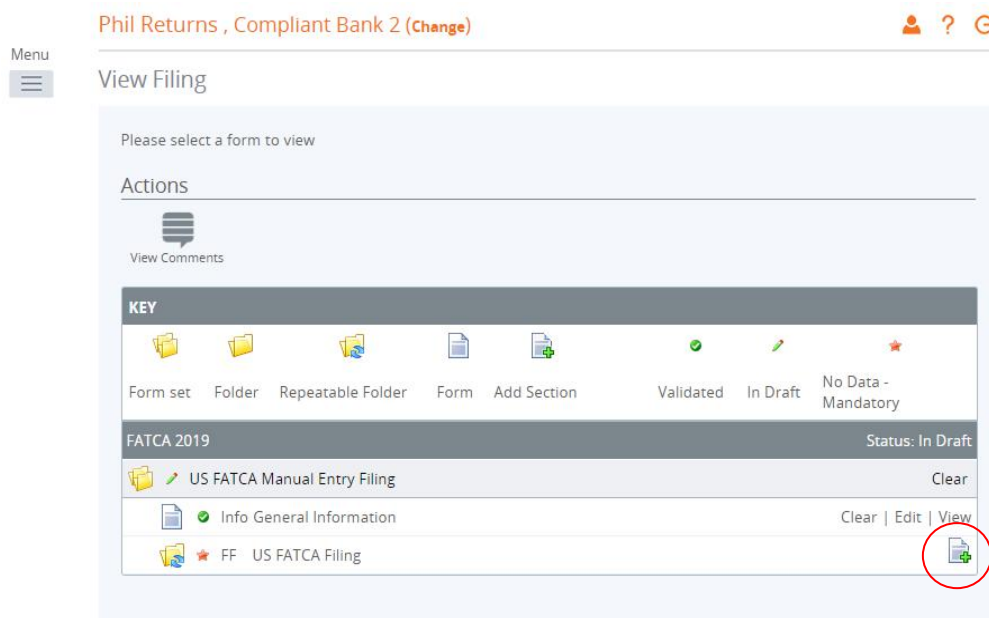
Phil Returns , Compliant Bank 2 (Change)

Menu

View Filing

Please select a form to view

Actions

View Comments

KEY

Form set Folder Repeatable Folder Form Add Section Validated In Draft No Data - Mandatory

FATCA 2019 Status: In Draft

US FATCA Manual Entry Filing Clear

Info General Information Clear | Edit | View

FF US FATCA Filing